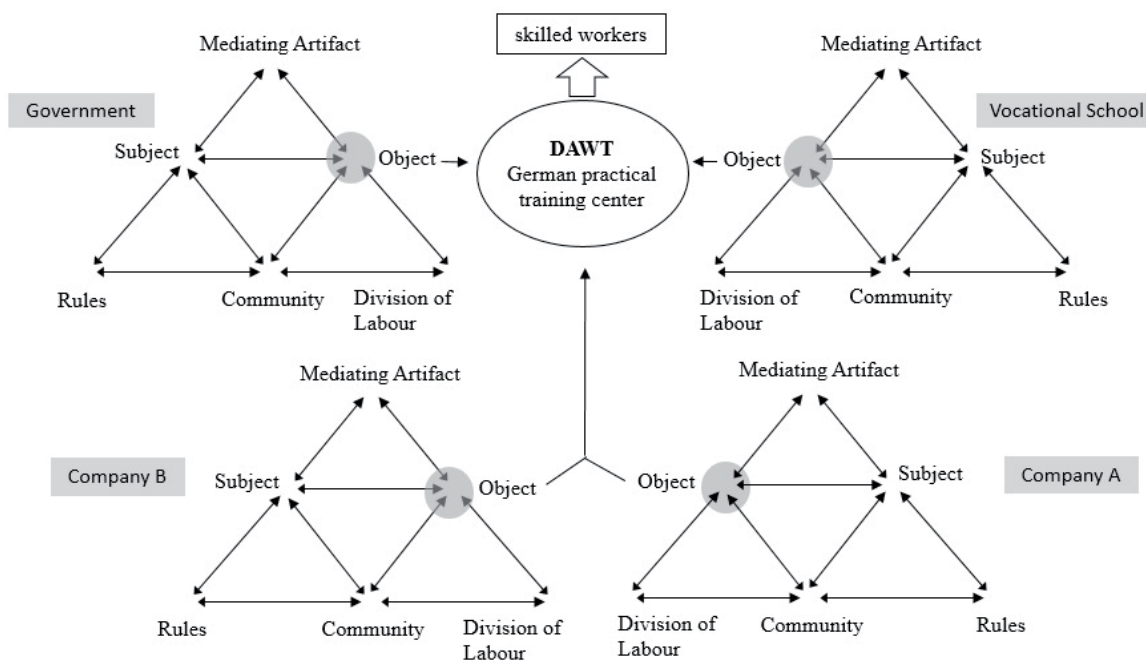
skilled workers

Mediating Artifact

Government

Subject

Object

Rules

Community

Division of Labour

DAWT
German practical training center

Mediating Artifact

Vocational School

Object

Subject

Division of Labour

Community

Rules

Mediating Artifact

Company B

Subject

Object

Rules

Community

Division of Labour

Mediating Artifact

Object

Subject

Company A

Division of Labour

Community

Rules